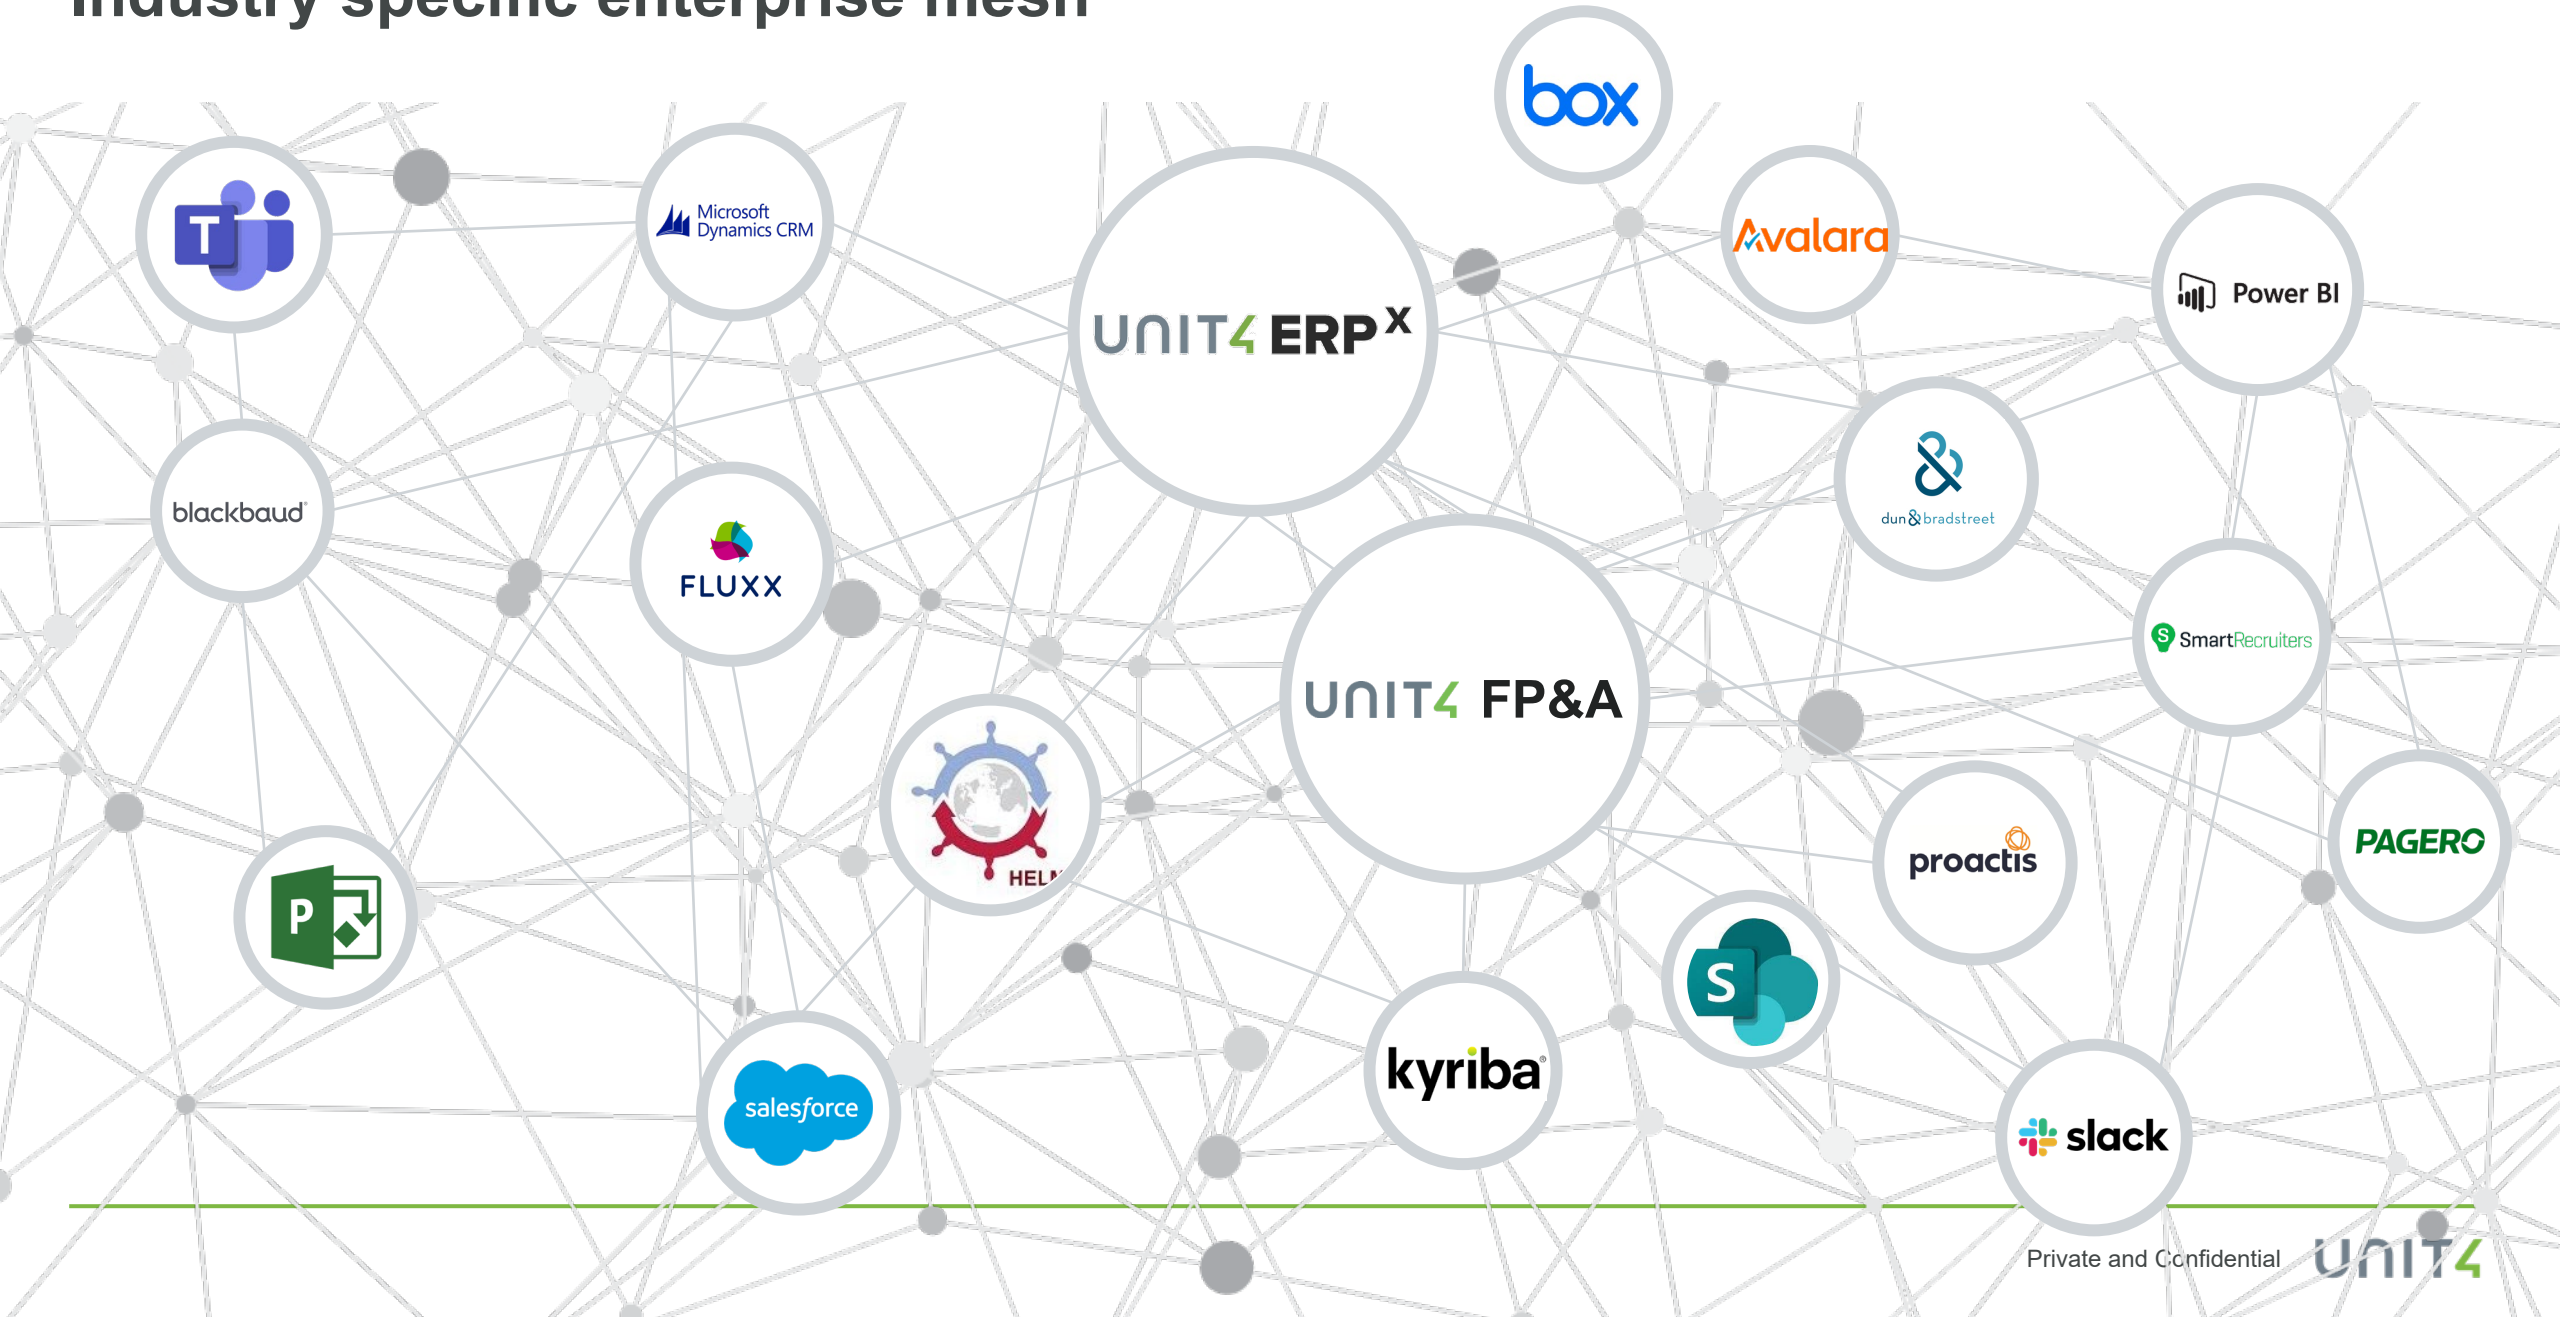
box

Microsoft Dynamics CRM

Avalara

UNIT4 ERP$^X$

Power BI

blackbaud

dun & bradstreet

FLUXX

UNIT4 FP&A

SmartRecruiters

HEL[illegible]

proactis

PAGERO

P

S

kyriba

salesforce

slack

Private and Confidential

UNIT4